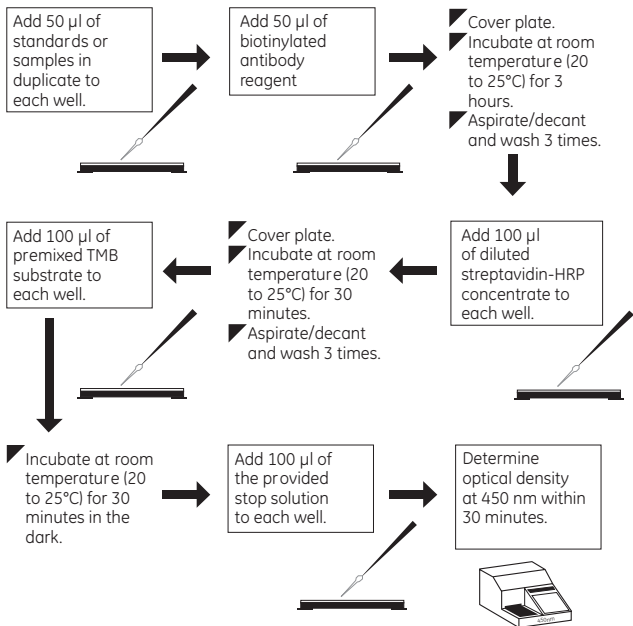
Add 50 µl of standards or samples in duplicate to each well.

Add 50 µl of biotinylated antibody reagent

Cover plate.
Incubate at room temperature (20 to 25°C) for 3 hours.
Aspirate/decant and wash 3 times.

Add 100 µl of diluted streptavidin-HRP concentrate to each well.

Cover plate.
Incubate at room temperature (20 to 25°C) for 30 minutes.
Aspirate/decant and wash 3 times.

Add 100 µl of premixed TMB substrate to each well.

Incubate at room temperature (20 to 25°C) for 30 minutes in the dark.

Add 100 µl of the provided stop solution to each well.

Determine optical density at 450 nm within 30 minutes.

450nm